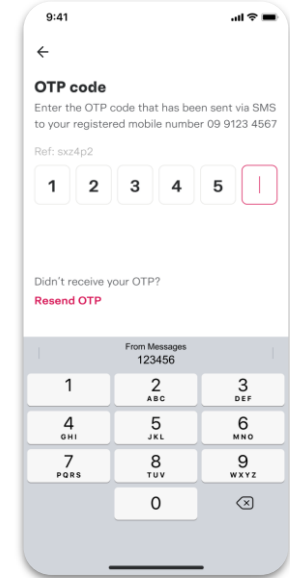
9:41

←

OTP code

Enter the OTP code that has been sent via SMS to your registered mobile number 09 9123 4567

Ref: sxz4p2

1 2 3 4 5

Didn't receive your OTP?

Resend OTP

From Messages
123456

1
2 ABC
3 DEF
4 GHI
5 JKL
6 MNO
7 PQRS
8 TUV
9 WXYZ
0